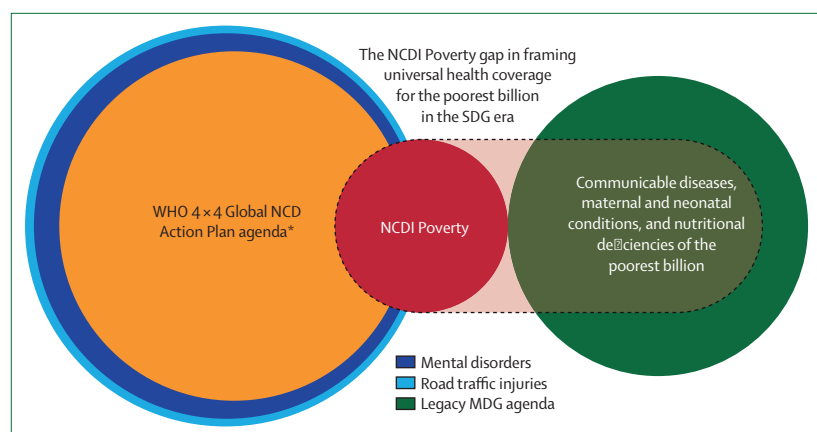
The NCDI Poverty gap in framing universal health coverage for the poorest billion in the SDG era

WHO 4 × 4 Global NCD Action Plan agenda*

NCDI Poverty

Communicable diseases, maternal and neonatal conditions, and nutritional de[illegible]ciencies of the poorest billion

Mental disorders

Road traffic injuries

Legacy MDG agenda